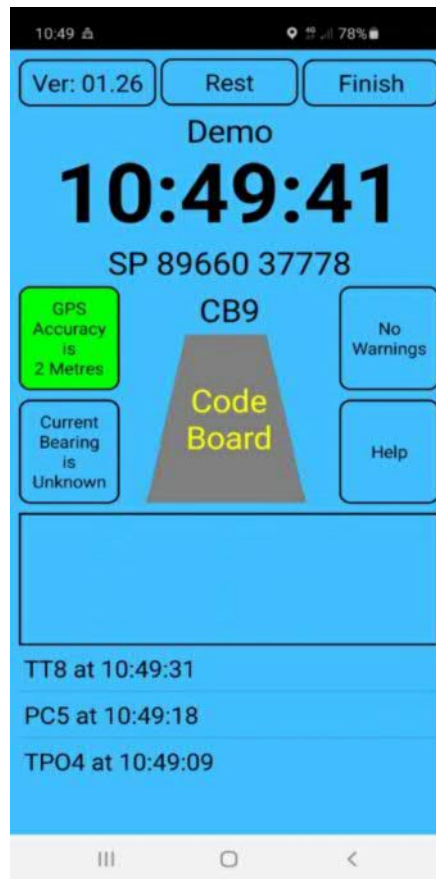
10:49 78%

Ver: 01.26
Rest
Finish

Demo

10:49:41

SP 89660 37778

GPS Accuracy is 2 Metres

CB9

No Warnings

Code Board

Current Bearing is Unknown

Help

TT8 at 10:49:31

PC5 at 10:49:18

TPO4 at 10:49:09